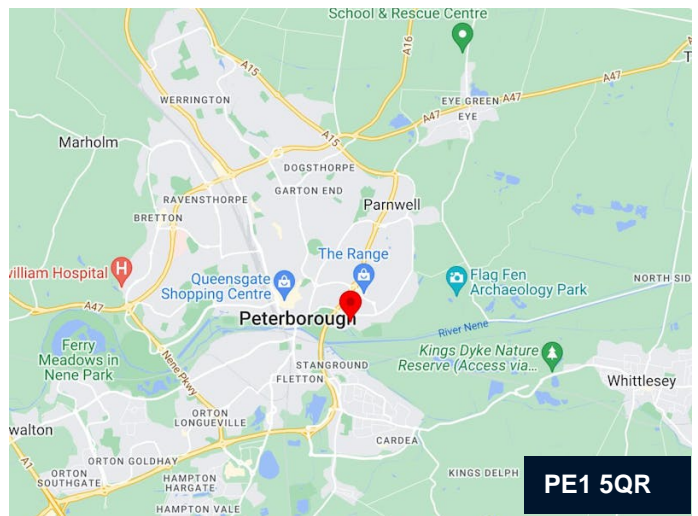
School & Rescue Centre
A16
A15
A47
A47
EYE GREEN
EYE
WERRINGTON
Marholm
A15
DOGSTHORPE
GARTON END
Parnwell
RAVENSTHORPE
BRETTON
The Range
William Hospital
Queensgate Shopping Centre
Flag Fen Archaeology Park
NORTH SIDE
A47
Peterborough
River Nene
Ferry Meadows in Nene Park
Nene Pkwy
STANGROUND
Kings Dyke Nature Reserve (Access via...
Whittlesey
FLETTON
walton
ORTON LONGUEVILLE
A1
ORTON GOLDHAY
CARDEA
ORTON SOUTHGATE
HAMPTON HARGATE
KINGS DELPH
HAMPTON VALE
PE1 5QR